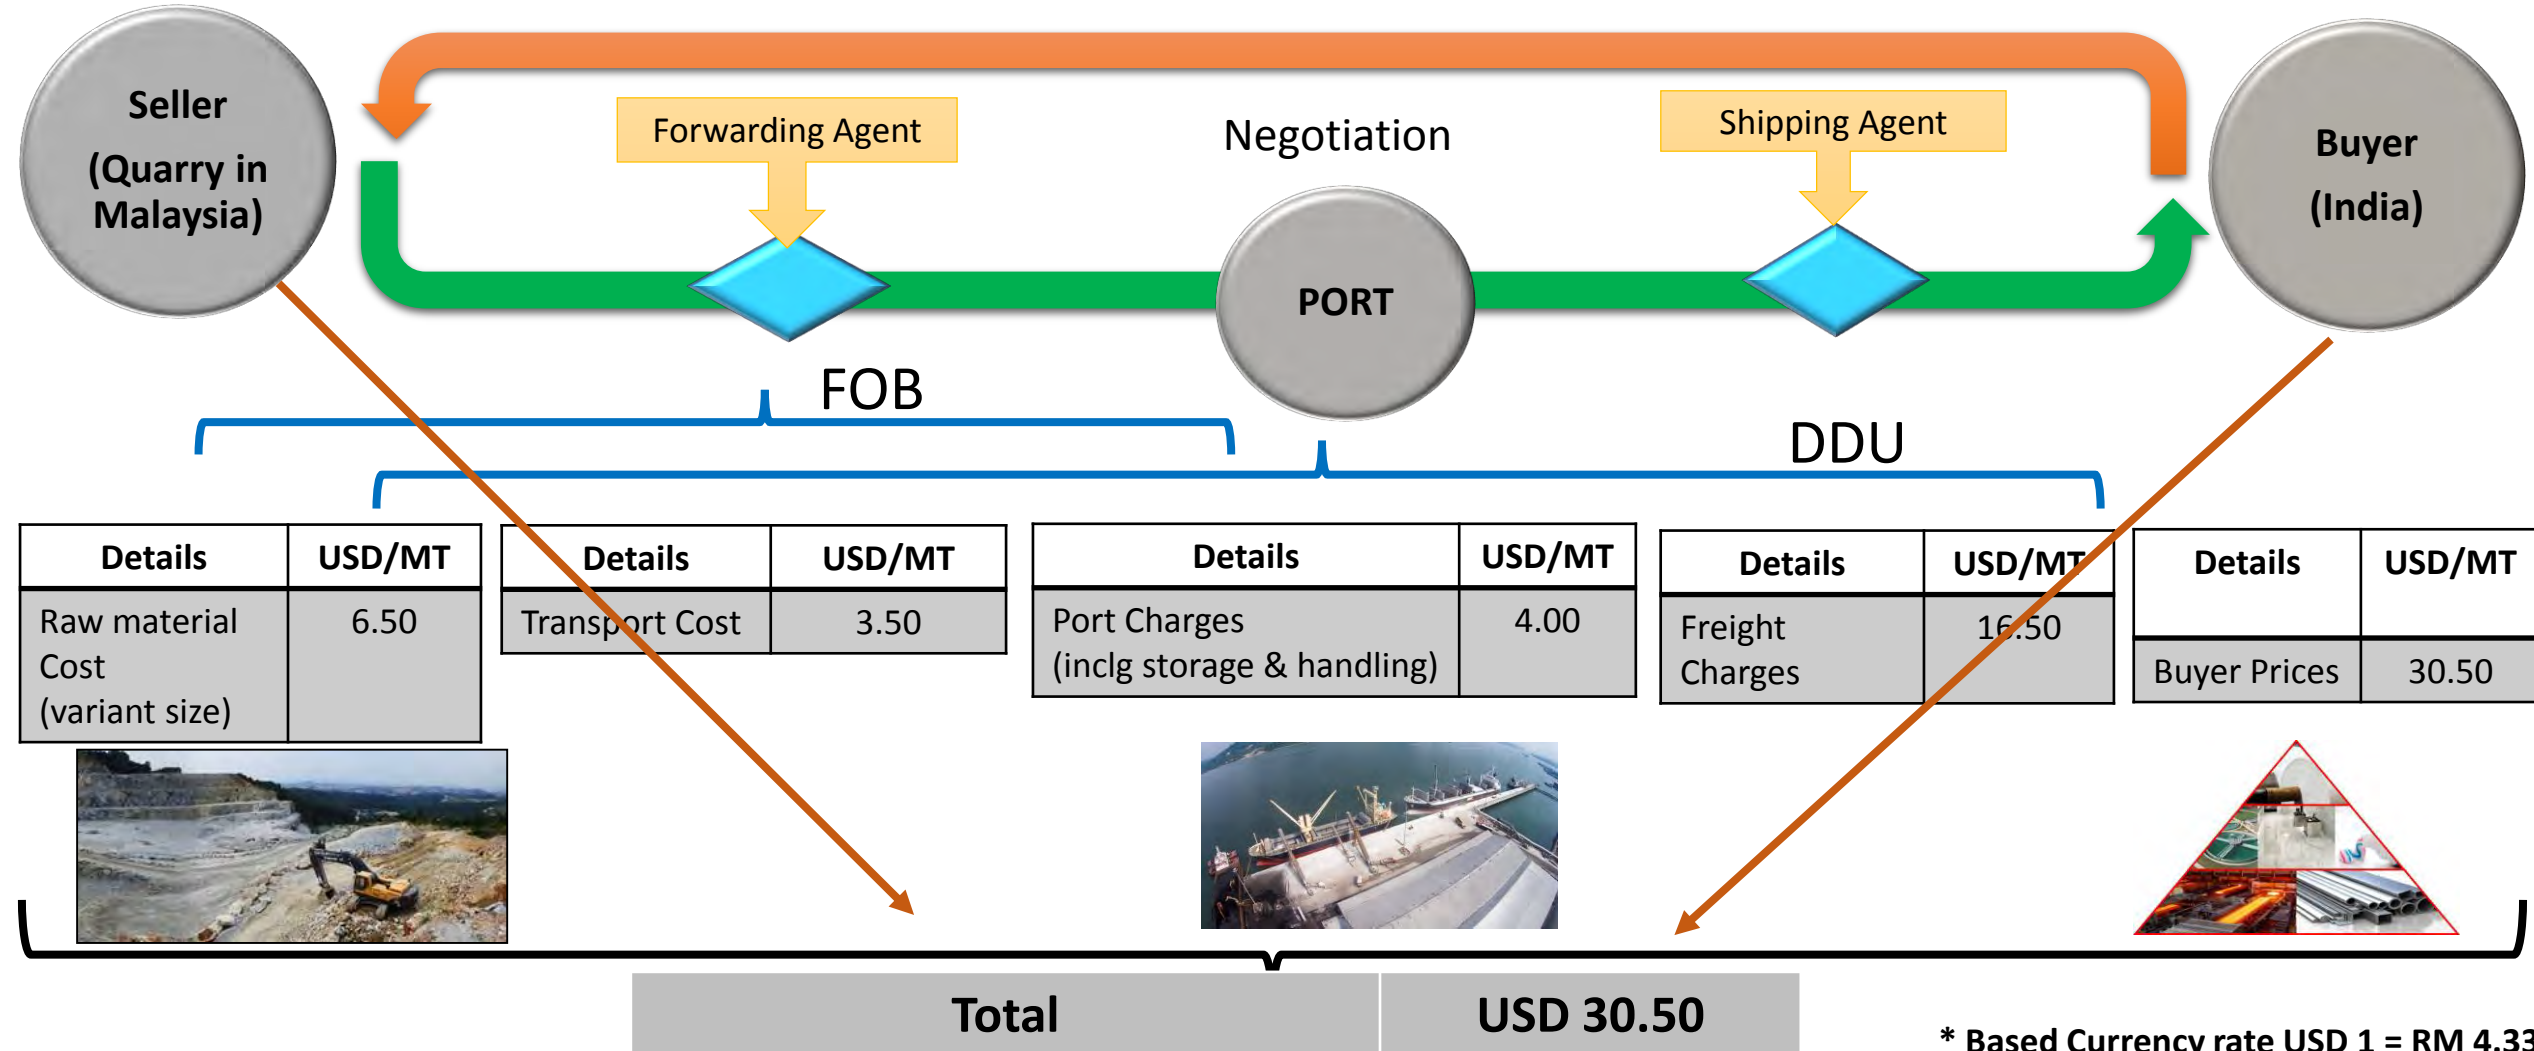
Seller
(Quarry in Malaysia)

Forwarding Agent

Negotiation

Shipping Agent

Buyer
(India)

PORT

FOB

DDU

| Details | USD/MT |
|---|---|
| Raw material Cost (variant size) | 6.50 |

| Details | USD/MT |
|---|---|
| Transport Cost | 3.50 |

| Details | USD/MT |
|---|---|
| Port Charges (inclg storage & handling) | 4.00 |

| Details | USD/MT |
|---|---|
| Freight Charges | 16.50 |

| Details | USD/MT |
|---|---|
| Buyer Prices | 30.50 |

| Total | USD 30.50 |
|---|---|

* Based Currency rate USD 1 = RM 4.33